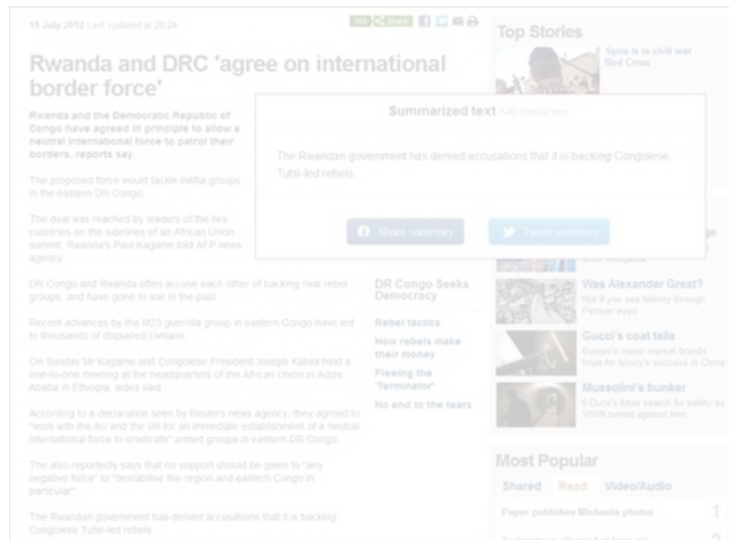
15 July 2012 Last updated at 20:24

Rwanda and DRC 'agree on international border force'

Rwanda and the Democratic Republic of Congo have agreed in principle to allow a neutral international force to patrol their borders, reports say.

The proposed force would tackle militia groups in the eastern DR Congo.

The deal was reached by leaders of the two countries on the sidelines of an African Union summit, Rwanda's Paul Kagame told AFP news agency.

DR Congo and Rwanda often accuse each other of backing rival rebel groups, and have gone to war in the past.

Recent advances by the M23 guerrilla group in eastern Congo have led to thousands of displaced civilians.

On Sunday Mr Kagame and Congolese President Joseph Kabila held a one-to-one meeting at the headquarters of the African Union in Addis Ababa in Ethiopia, aides said.

According to a declaration seen by Reuters news agency, they agreed to "work with the AU and the UN for an immediate establishment of a neutral international force to eradicate" armed groups in eastern DR Congo.

The also reportedly says that no support should be given to "any negative force" to "destabilise the region and eastern Congo in particular".

The Rwandan government has denied accusations that it is backing Congolese Tutsi-led rebels.

DR Congo Seeks Democracy

Rebel tactics

How rebels make their money

Fleeing the 'Terminator'

No end to the tears

Summarized text 140 characters

The Rwandan government has denied accusations that it is backing Congolese Tutsi-led rebels.

Share summary

Tweet summary

Top Stories

Syria is in civil war - Red Cross

Was Alexander Great?

Not if you see history through Persian eyes

Gucci's coat tails

Europe's mass market brands hope for luxury's success in China

Mussolini's bunker

Il Duce's futile search for safety as WWII turned against him

Most Popular

Shared Read Video/Audio

Paper publishes Michaela photos 1

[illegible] 2